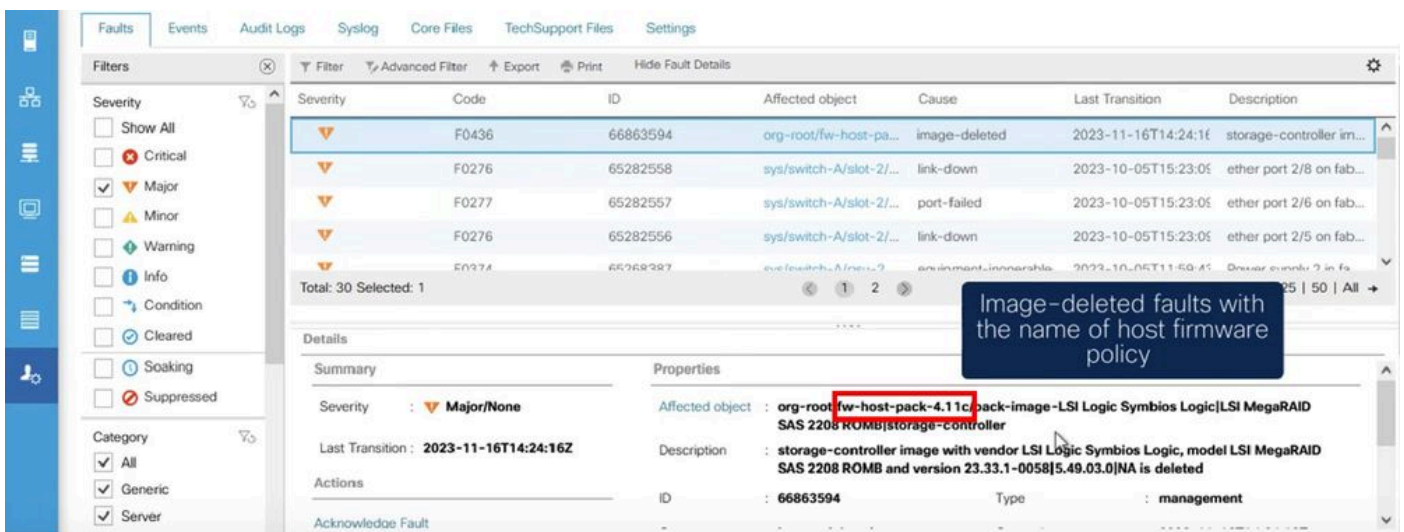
Faults Events Audit Logs Syslog Core Files TechSupport Files Settings

Filters

Severity
Show All
Critical
Major
Minor
Warning
Info
Condition
Cleared
Soaking
Suppressed

Category
All
Generic
Server

Filter Advanced Filter Export Print Hide Fault Details

| Severity | Code | ID | Affected object | Cause | Last Transition | Description |
|---|---|---|---|---|---|---|
| | F0436 | 66863594 | org-root/fw-host-pa... | image-deleted | 2023-11-16T14:24:16 | storage-controller im... |
| | F0276 | 65282558 | sys/switch-A/slot-2/... | link-down | 2023-10-05T15:23:09 | ether port 2/8 on fab... |
| | F0277 | 65282557 | sys/switch-A/slot-2/... | port-failed | 2023-10-05T15:23:09 | ether port 2/6 on fab... |
| | F0276 | 65282556 | sys/switch-A/slot-2/... | link-down | 2023-10-05T15:23:09 | ether port 2/5 on fab... |
| | F0374 | 65268387 | sys/switch-A/psu-2 | equipment-inoperable | 2023-10-05T11:59:4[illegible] | Power supply 2 in fa... |

Total: 30 Selected: 1

1 2

25 | 50 | All

Image-deleted faults with the name of host firmware policy

Details

Summary

Severity : Major/None

Last Transition : 2023-11-16T14:24:16Z

Actions

Acknowledge Fault

Properties

Affected object : org-root/fw-host-pack-4.11c/pack-image-LSI Logic Symbios Logic|LSI MegaRAID SAS 2208 ROMB|storage-controller

Description : storage-controller image with vendor LSI Logic Symbios Logic, model LSI MegaRAID SAS 2208 ROMB and version 23.33.1-0058|5.49.03.0|NA is deleted

ID : 66863594

Type : management